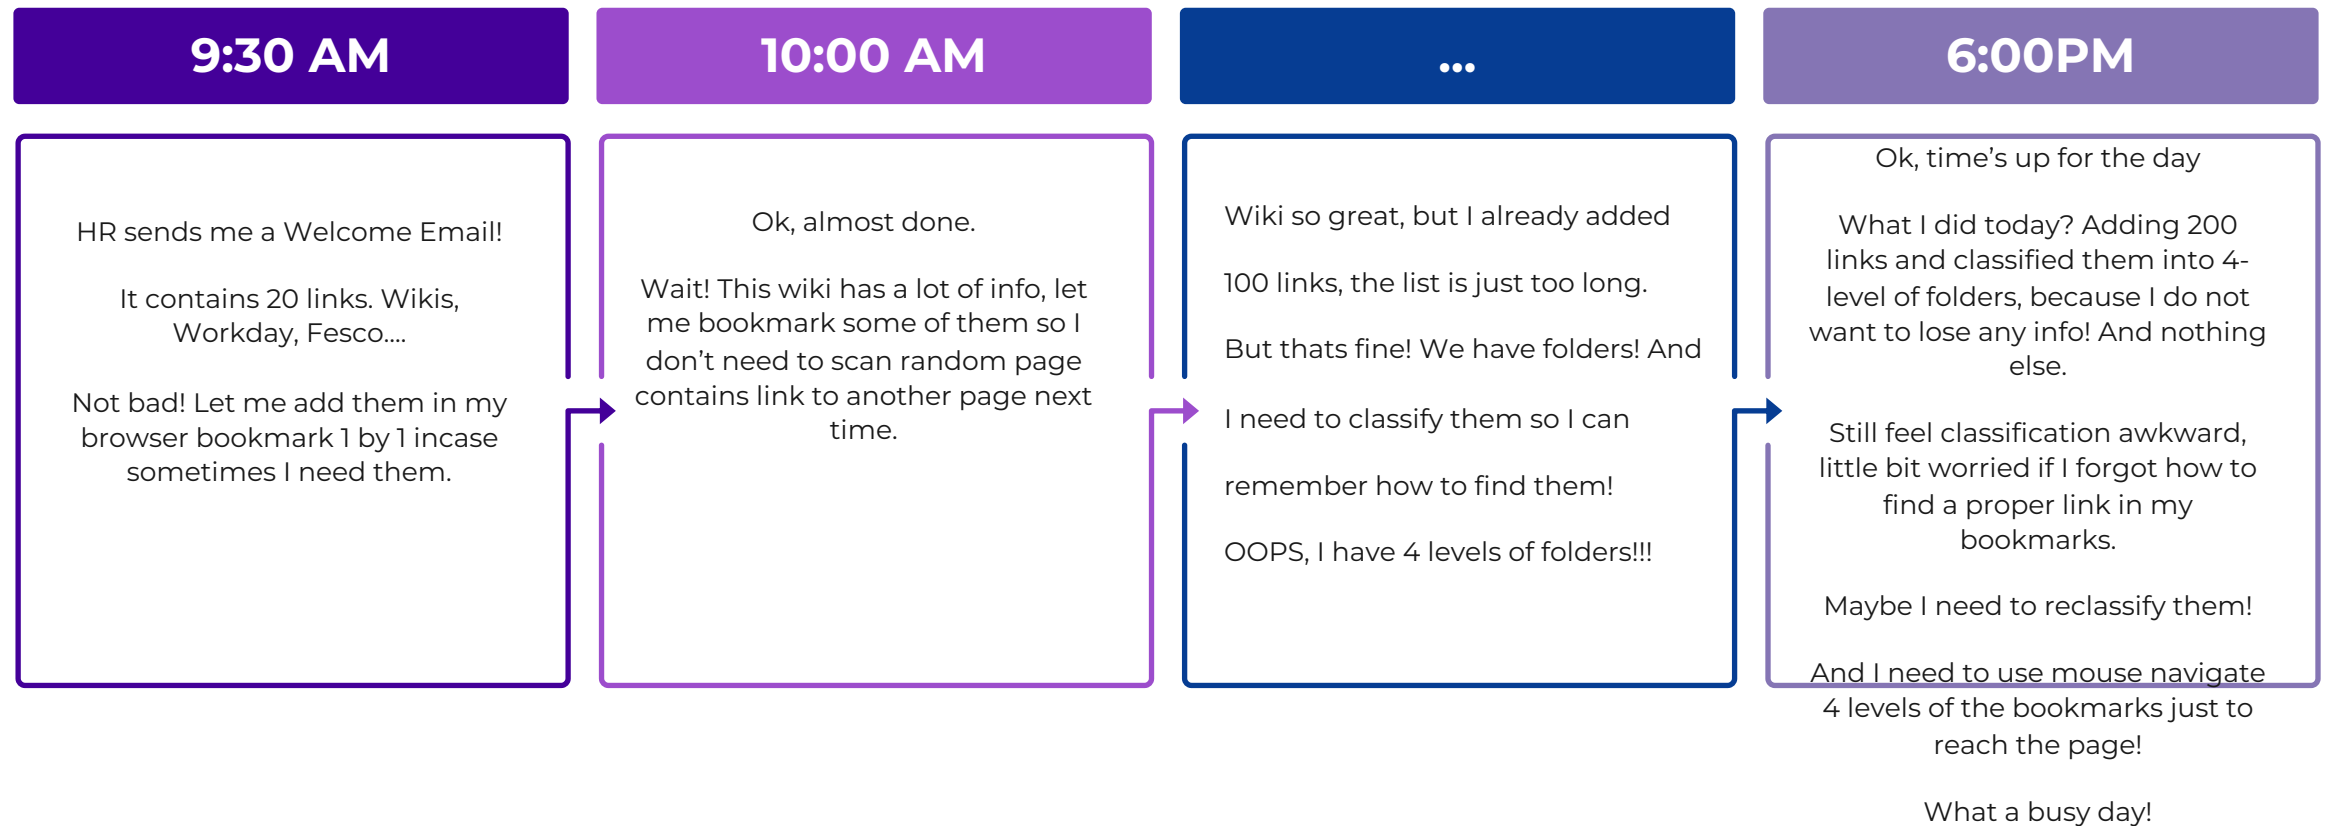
9:30 AM

HR sends me a Welcome Email!

It contains 20 links. Wikis, Workday, Fesco....

Not bad! Let me add them in my browser bookmark 1 by 1 incase sometimes I need them.

10:00 AM

Ok, almost done.

Wait! This wiki has a lot of info, let me bookmark some of them so I don’t need to scan random page contains link to another page next time.

...

Wiki so great, but I already added

100 links, the list is just too long.

But thats fine! We have folders! And

I need to classify them so I can

remember how to find them!

OOPS, I have 4 levels of folders!!!

6:00PM

Ok, time’s up for the day

What I did today? Adding 200 links and classified them into 4-level of folders, because I do not want to lose any info! And nothing else.

Still feel classification awkward, little bit worried if I forgot how to find a proper link in my bookmarks.

Maybe I need to reclassify them!

And I need to use mouse navigate 4 levels of the bookmarks just to reach the page!

What a busy day!